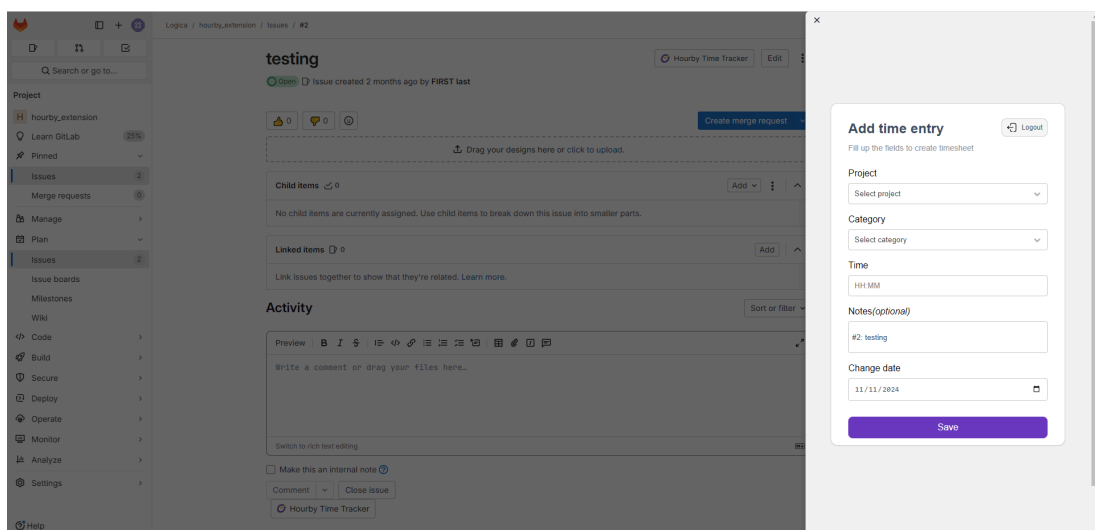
Q Search or go to...

Project

H hourby_extension
Learn GitLab 25%
Pinned
Issues 2
Merge requests 0
Manage
Plan
Issues 2
Issue boards
Milestones
Wiki
Code
Build
Secure
Deploy
Operate
Monitor
Analyze
Settings

Help

Logica / hourby_extension / Issues / #2

testing

Open Issue created 2 months ago by FIRST last

Hourby Time Tracker Edit

0 0

Create merge request

Drag your designs here or click to upload.

Child items 0 Add

No child items are currently assigned. Use child items to break down this issue into smaller parts.

Linked items 0 Add

Link issues together to show that they're related. Learn more.

Activity

Sort or filter

Preview B I S

Write a comment or drag your files here…

Switch to rich text editing

Make this an internal note

Comment Close issue

Hourby Time Tracker

×

Add time entry

Logout

Fill up the fields to create timesheet

Project

Select project

Category

Select category

Time

HH:MM

Notes(optional)

#2: testing

Change date

11/11/2024

Save